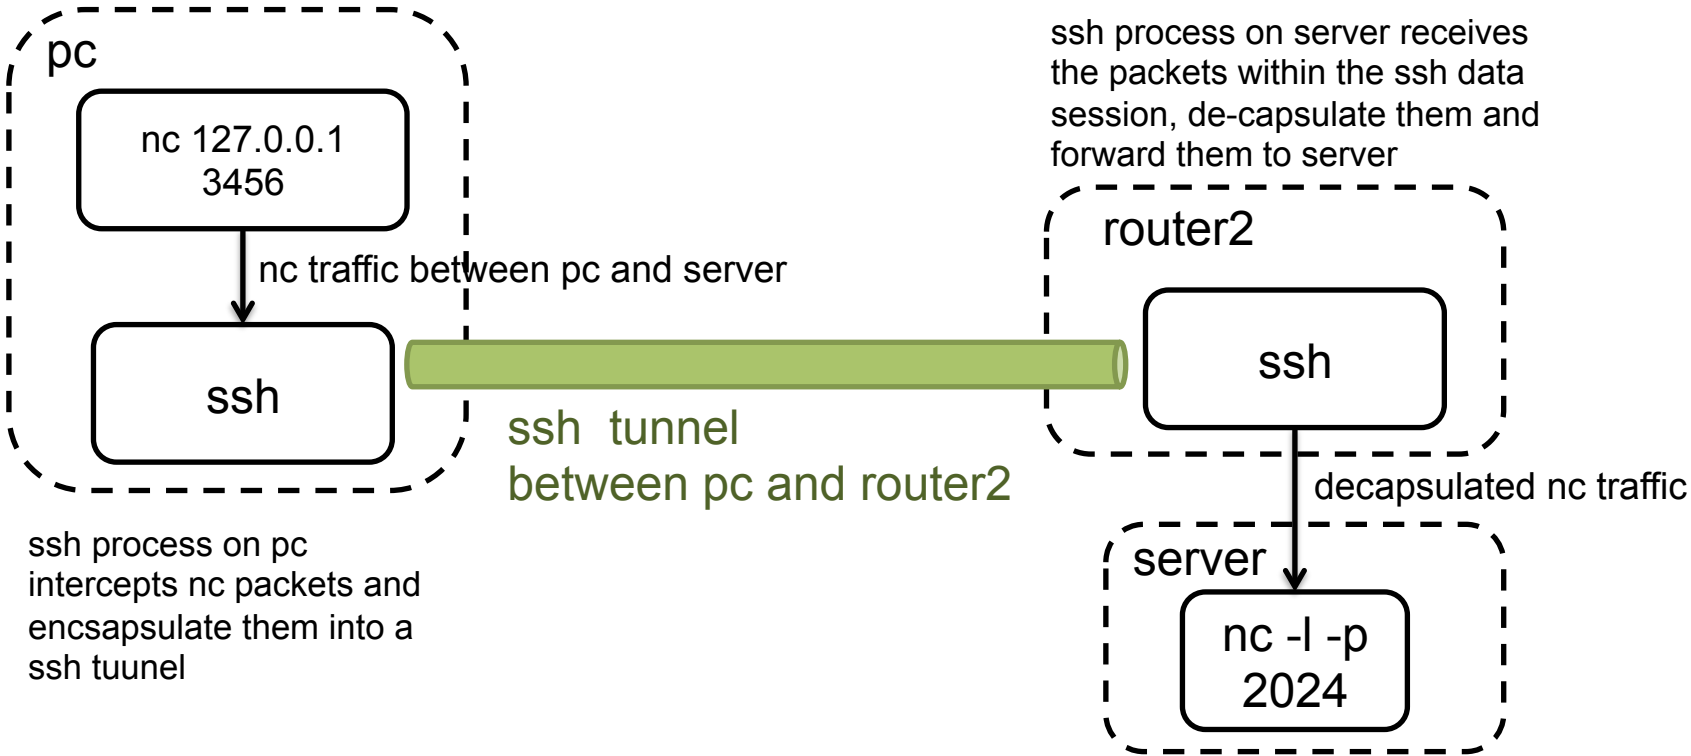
pc

nc 127.0.0.1 3456

nc traffic between pc and server

ssh

ssh tunnel
between pc and router2

ssh process on pc intercepts nc packets and encsapsulate them into a ssh tuunel

ssh process on server receives the packets within the ssh data session, de-capsulate them and forward them to server

router2

ssh

decapsulated nc traffic

server

nc -l -p 2024